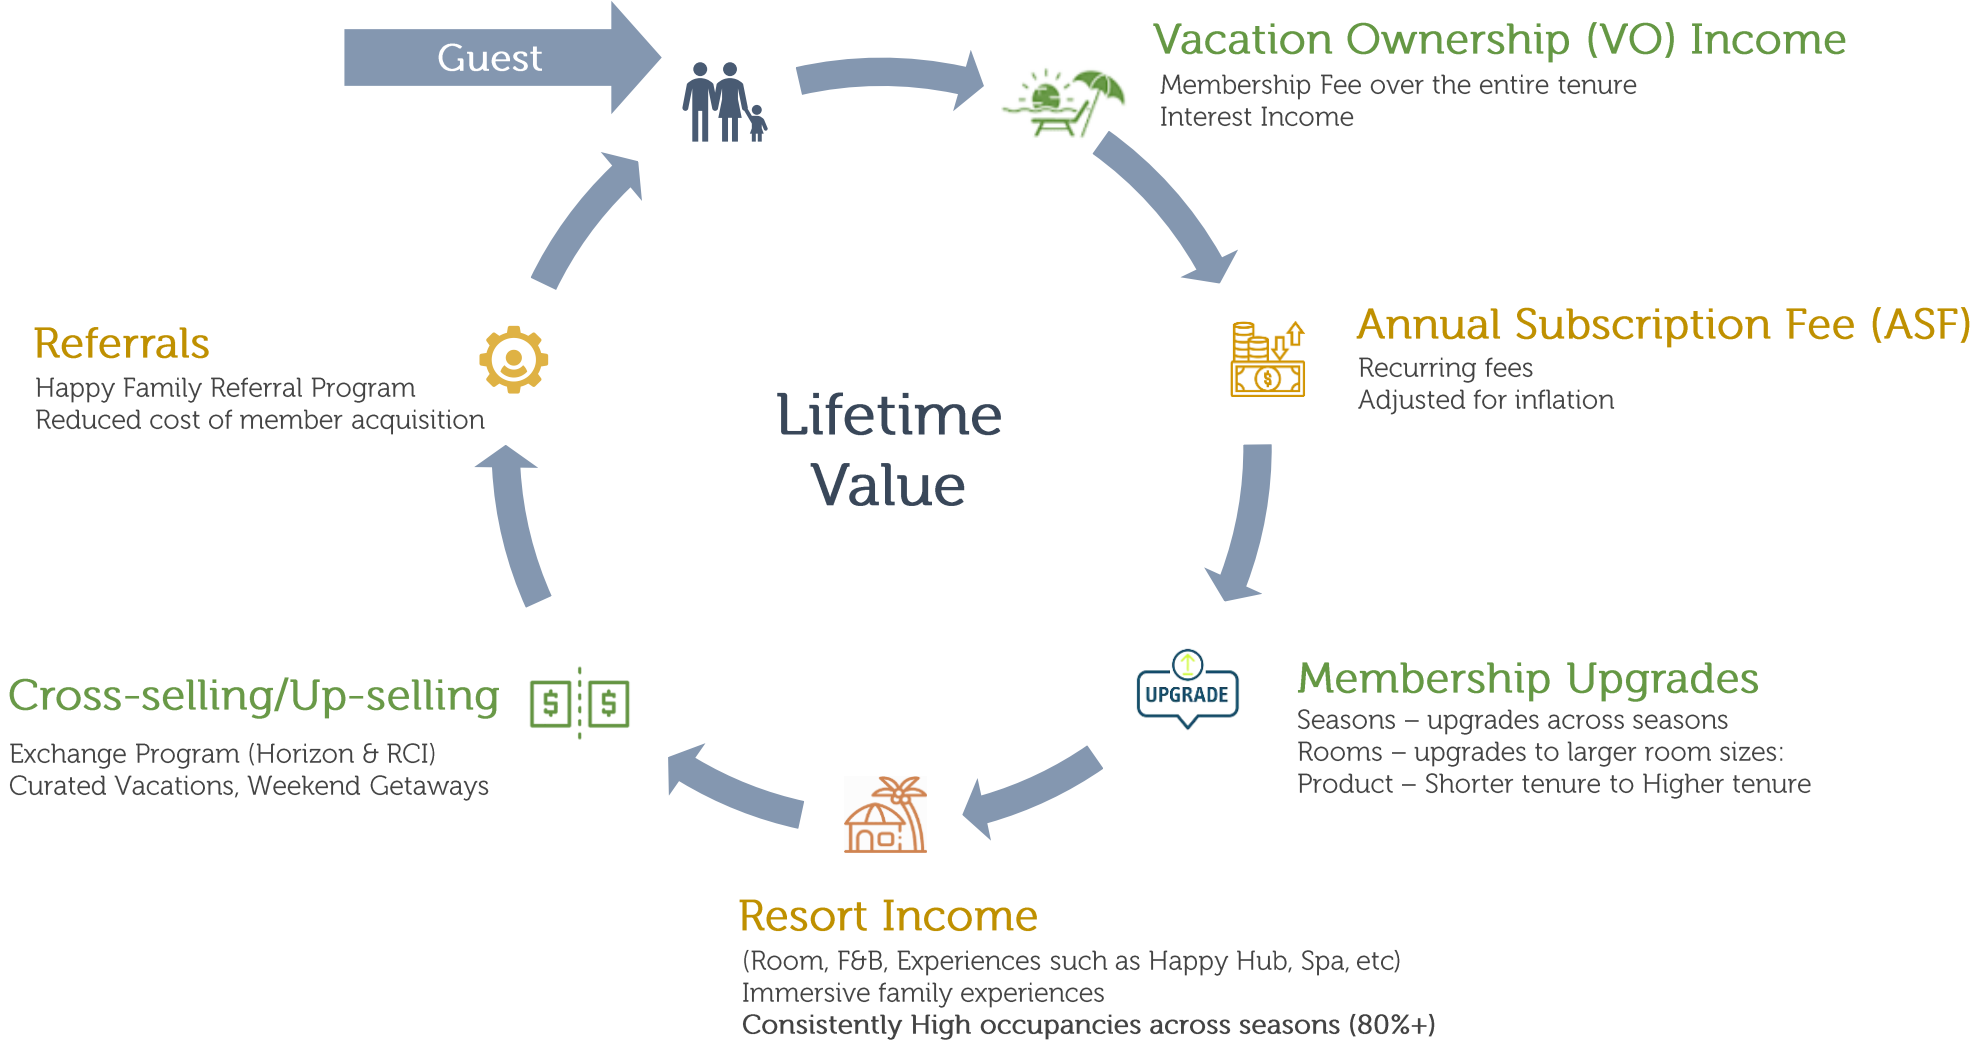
Guest

Vacation Ownership (VO) Income
Membership Fee over the entire tenure
Interest Income

Annual Subscription Fee (ASF)
Recurring fees
Adjusted for inflation

Lifetime Value

Referrals
Happy Family Referral Program
Reduced cost of member acquisition

UPGRADE

Membership Upgrades
Seasons – upgrades across seasons
Rooms – upgrades to larger room sizes:
Product – Shorter tenure to Higher tenure

Cross-selling/Up-selling
Exchange Program (Horizon & RCI)
Curated Vacations, Weekend Getaways

Resort Income
(Room, F&B, Experiences such as Happy Hub, Spa, etc)
Immersive family experiences
Consistently High occupancies across seasons (80%+)